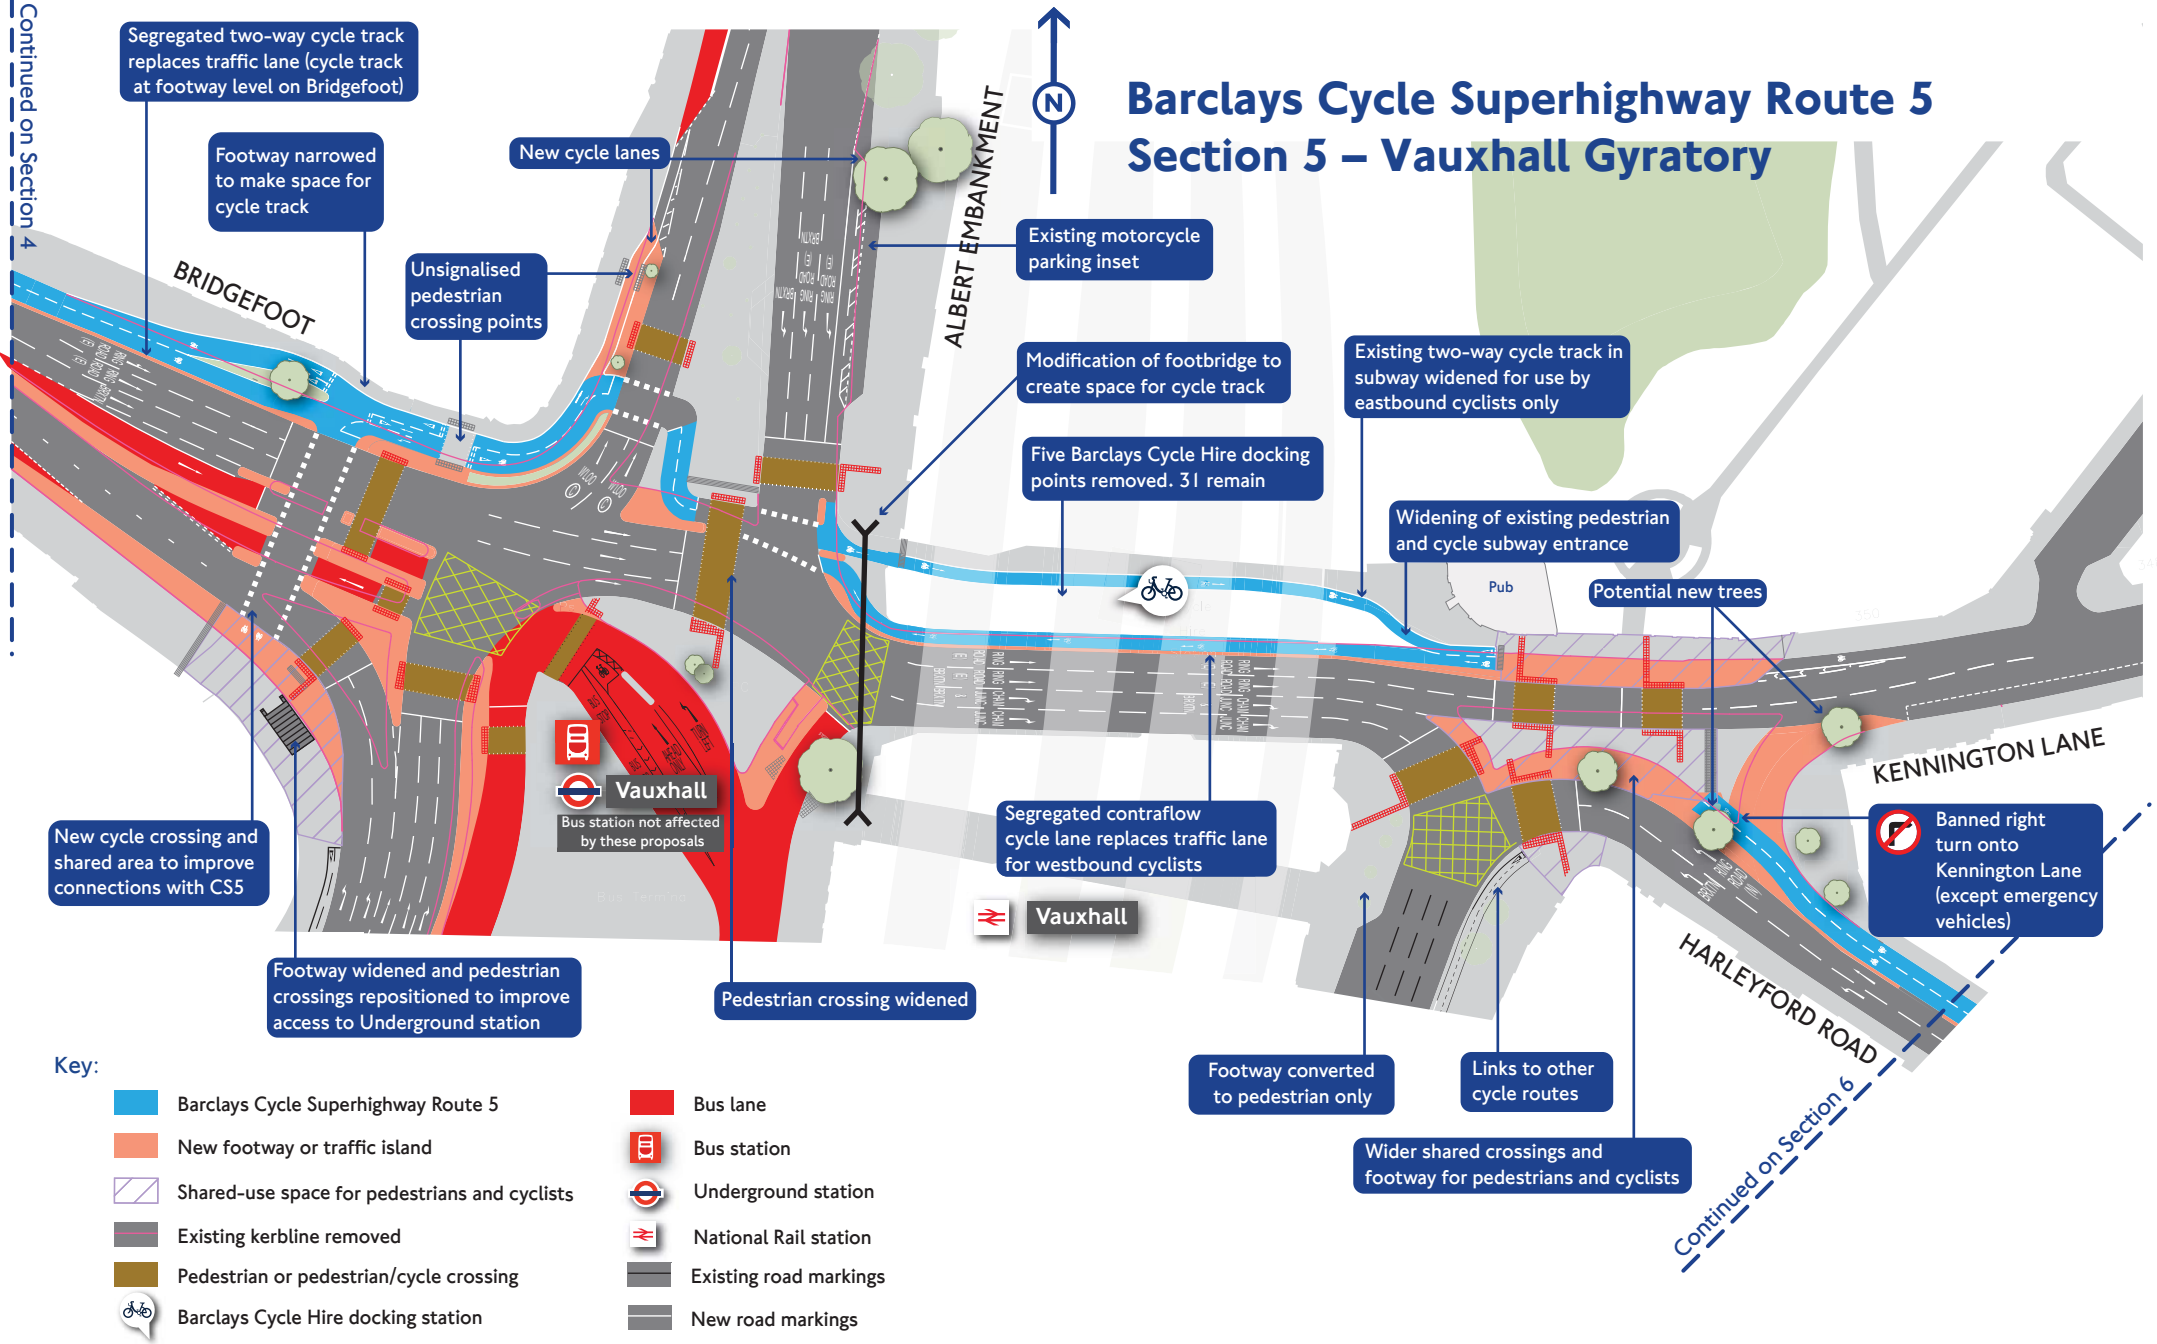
Continued on Section 4

Segregated two-way cycle track replaces traffic lane (cycle track at footway level on Bridgefoot)

Footway narrowed to make space for cycle track

New cycle lanes

Unsignalised pedestrian crossing points

BRIDGEFOOT

ALBERT EMBANKMENT

N

Barclays Cycle Superhighway Route 5
Section 5 – Vauxhall Gyratory

Existing motorcycle parking inset

Modification of footbridge to create space for cycle track

Existing two-way cycle track in subway widened for use by eastbound cyclists only

Five Barclays Cycle Hire docking points removed. 31 remain

Widening of existing pedestrian and cycle subway entrance

Pub

Potential new trees

KENNINGTON LANE

Banned right turn onto Kennington Lane (except emergency vehicles)

HARLEYFORD ROAD

Vauxhall

Bus station not affected by these proposals

Segregated contraflow cycle lane replaces traffic lane for westbound cyclists

Vauxhall

New cycle crossing and shared area to improve connections with CS5

Footway widened and pedestrian crossings repositioned to improve access to Underground station

Pedestrian crossing widened

Footway converted to pedestrian only

Links to other cycle routes

Wider shared crossings and footway for pedestrians and cyclists

Continued on Section 6

Key:

Barclays Cycle Superhighway Route 5

New footway or traffic island

Shared-use space for pedestrians and cyclists

Existing kerbline removed

Pedestrian or pedestrian/cycle crossing

Barclays Cycle Hire docking station

Bus lane

Bus station

Underground station

National Rail station

Existing road markings

New road markings